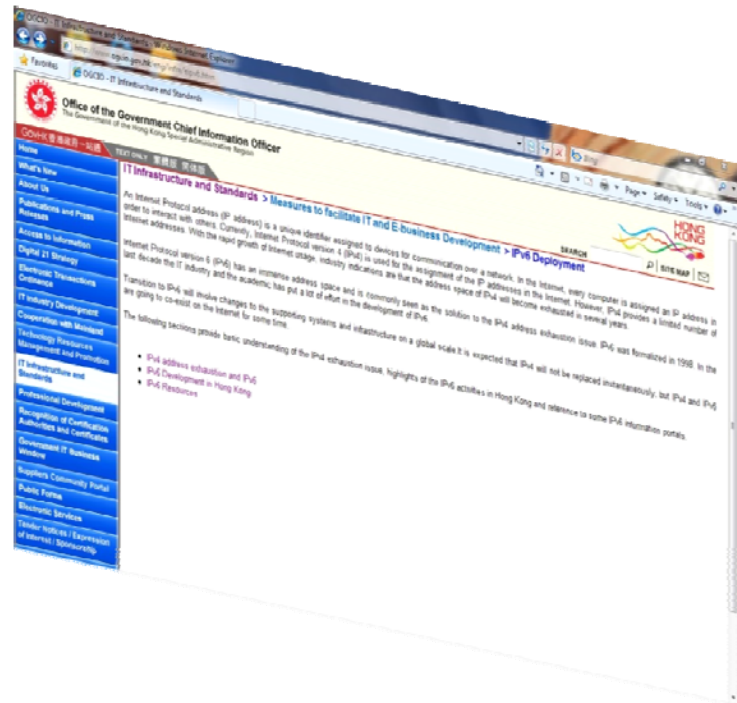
OGCIO - IT Infrastructure and Standards - Windows Internet Explorer

Favorites

OGCIO - IT Infrastructure and Standards

Office of the Government Chief Information Officer
The Government of the Hong Kong Special Administrative Region

GovHK 香港政府一站通

TEXT ONLY 繁體版 简体版

SEARCH

SITE MAP

HONG KONG

Page ▾ Safety ▾ Tools ▾

Home
What's New
About Us
Publications and Press Releases
Access to Information
Digital 21 Strategy
Electronic Transactions Ordinance
IT Industry Development
Cooperation with Mainland
Technology Resources Management and Promotion
IT Infrastructure and Standards
Professional Development
Recognition of Certification Authorities and Certificates
Government IT Business Window
Suppliers Community Portal
Public Forms
Electronic Services
Tender Notices / Expression of Interest / Sponsorship

IT Infrastructure and Standards > Measures to facilitate IT and E-business Development > IPv6 Deployment

An Internet Protocol address (IP address) is a unique identifier assigned to devices for communication over a network. In the Internet, every computer is assigned an IP address in order to interact with others. Currently, Internet Protocol version 4 (IPv4) is used for the assignment of the IP addresses in the Internet. However, IPv4 provides a limited number of Internet addresses. With the rapid growth of Internet usage, industry indications are that the address space of IPv4 will become exhausted in several years.

Internet Protocol version 6 (IPv6) has an immense address space and is commonly seen as the solution to the IPv4 address exhaustion issue. IPv6 was formalized in 1998. In the last decade the IT industry and the academic has put a lot of effort in the development of IPv6.

Transition to IPv6 will involve changes to the supporting systems and infrastructure on a global scale. It is expected that IPv4 will not be replaced instantaneously, but IPv4 and IPv6 are going to co-exist on the Internet for some time.

The following sections provide basic understanding of the IPv4 exhaustion issue, highlights of the IPv6 activities in Hong Kong and reference to some IPv6 information portals.

• IPv4 address exhaustion and IPv6
• IPv6 Development in Hong Kong
• IPv6 Resources